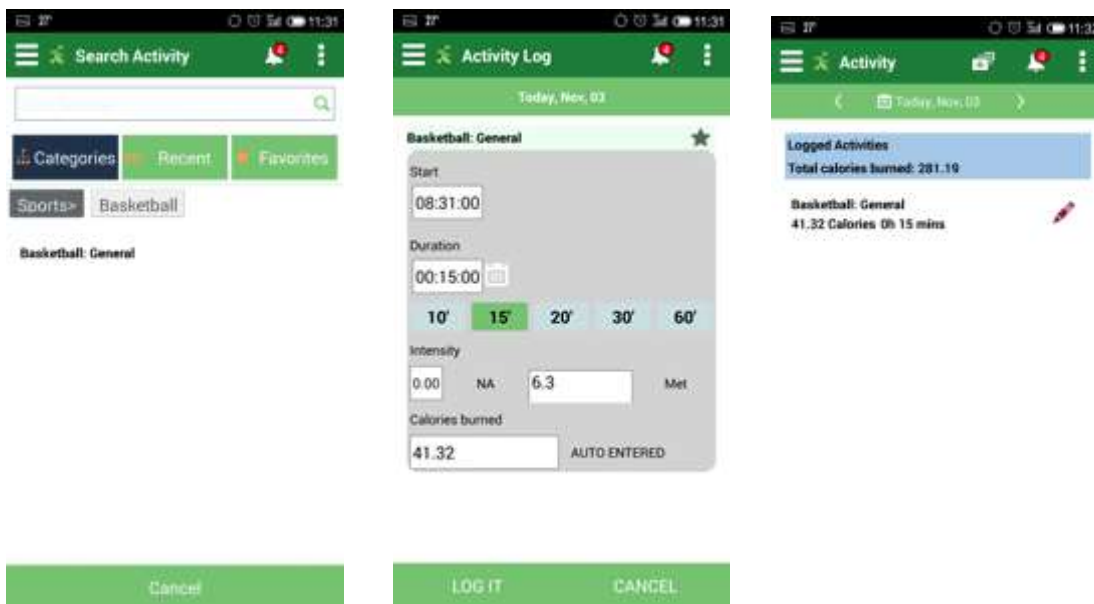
27° 11:31

Search Activity

Categories

Recent

Favorites

Sports>

Basketball

Basketball: General

Cancel

27° 11:31

Activity Log

Today, Nov, 03

Basketball: General

Start

08:31:00

Duration

00:15:00

10'

15'

20'

30'

60'

Intensity

0.00

NA

6.3

Met

Calories burned

41.32

AUTO ENTERED

LOG IT

CANCEL

27° 11:3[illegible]

Activity

Today, Nov, 03

Logged Activities

Total calories burned: 281.19

Basketball: General

41.32 Calories 0h 15 mins